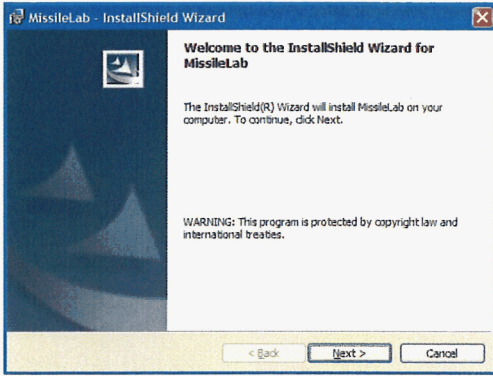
MissileLab - InstallShield Wizard

Welcome to the InstallShield Wizard for MissileLab

The InstallShield(R) Wizard will install MissileLab on your computer. To continue, click Next.

WARNING: This program is protected by copyright law and international treaties.

< Back

Next >

Cancel